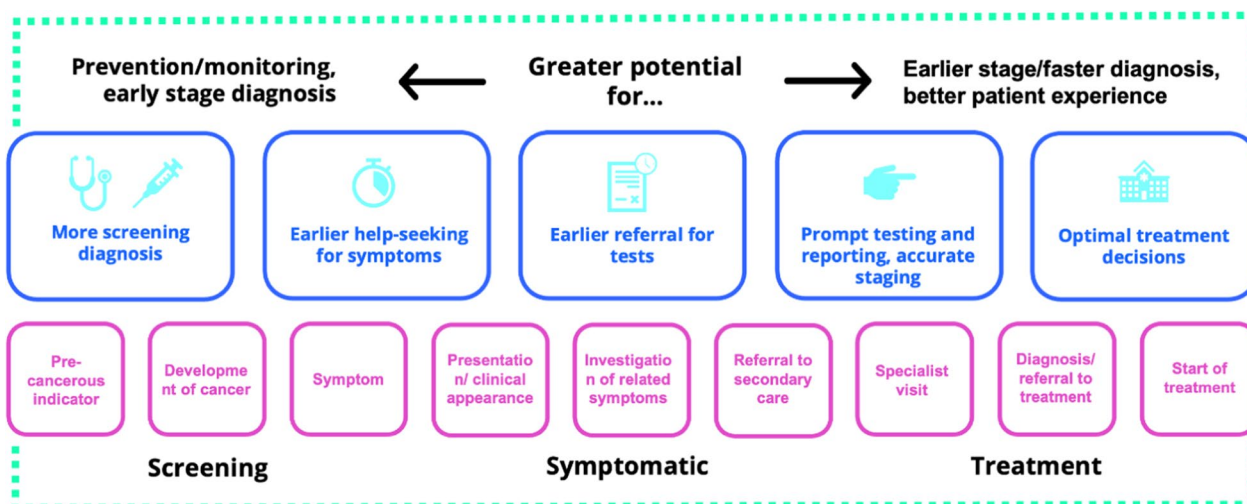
Prevention/monitoring, early stage diagnosis

Greater potential for...

Earlier stage/faster diagnosis, better patient experience

More screening diagnosis

Earlier help-seeking for symptoms

Earlier referral for tests

Prompt testing and reporting, accurate staging

Optimal treatment decisions

Pre-cancerous indicator

Development of cancer

Symptom

Presentation/ clinical appearance

Investigation of related symptoms

Referral to secondary care

Specialist visit

Diagnosis/ referral to treatment

Start of treatment

Screening

Symptomatic

Treatment